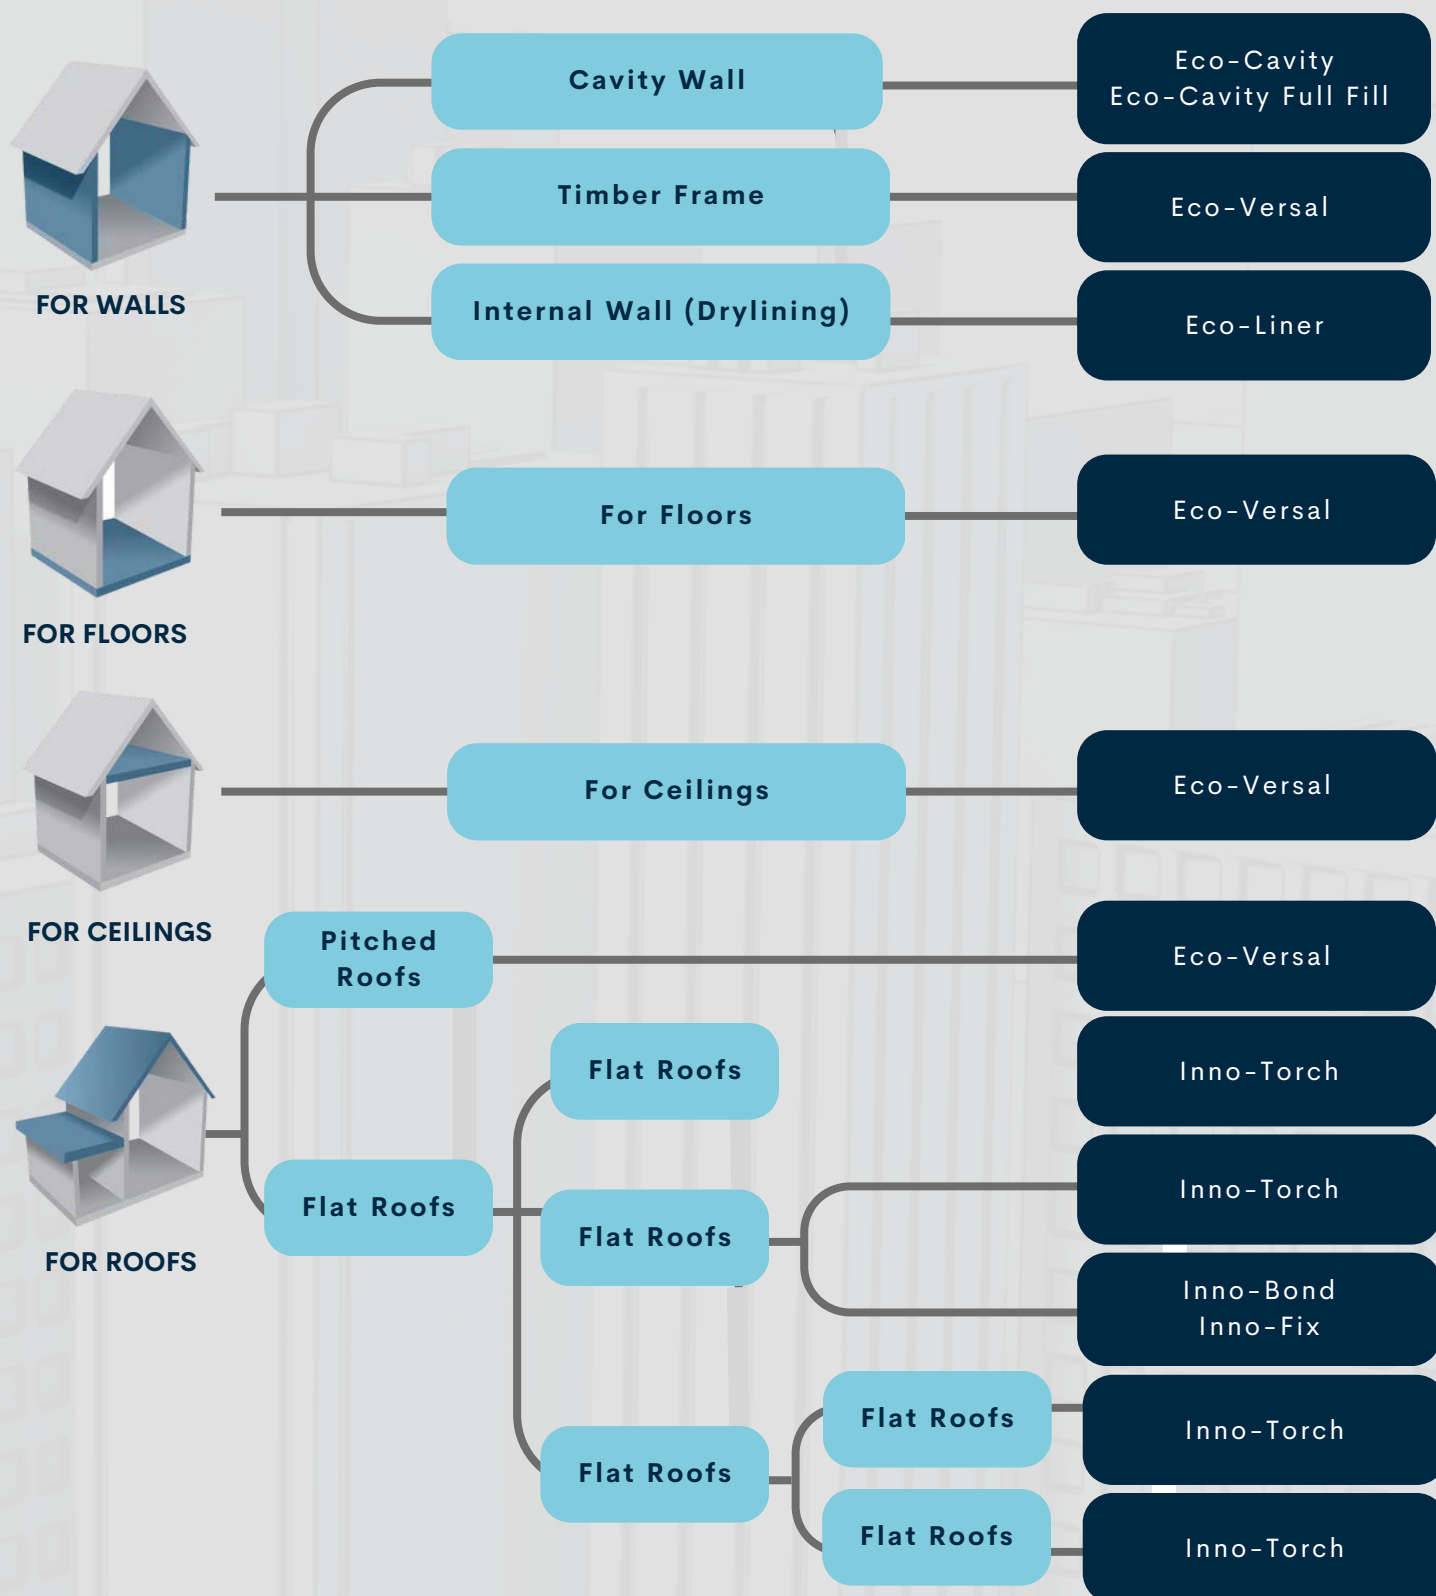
FOR WALLS

Cavity Wall

Eco-Cavity
Eco-Cavity Full Fill

Timber Frame

Eco-Versal

Internal Wall (Drylining)

Eco-Liner

FOR FLOORS

For Floors

Eco-Versal

FOR CEILINGS

For Ceilings

Eco-Versal

FOR ROOFS

Pitched Roofs

Eco-Versal

Flat Roofs

Flat Roofs

Inno-Torch

Flat Roofs

Inno-Torch

Inno-Bond
Inno-Fix

Flat Roofs

Flat Roofs

Inno-Torch

Flat Roofs

Inno-Torch